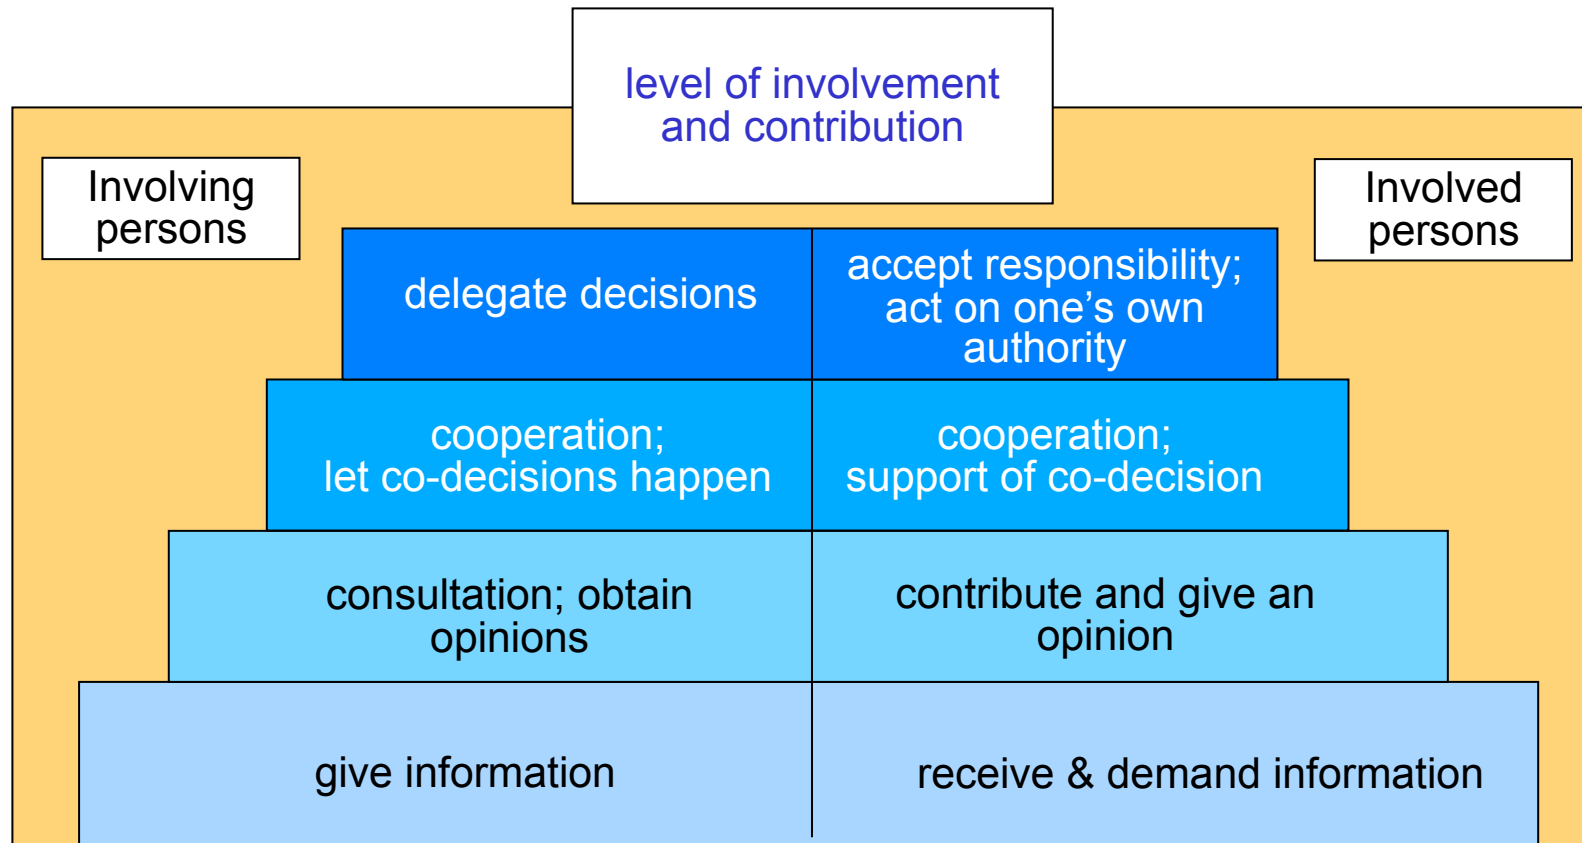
level of involvement and contribution

Involving persons

Involved persons

delegate decisions

accept responsibility; act on one’s own authority

cooperation; let co-decisions happen

cooperation; support of co-decision

consultation; obtain opinions

contribute and give an opinion

give information

receive & demand information